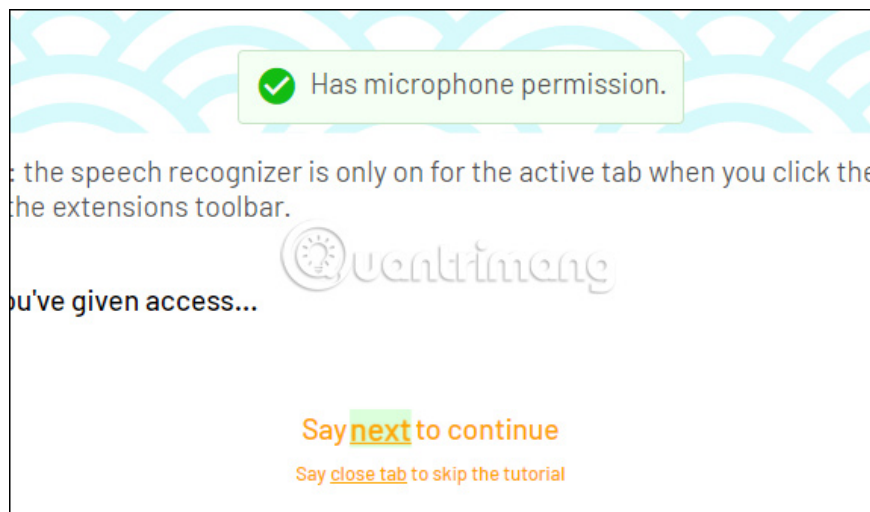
Has microphone permission.

: the speech recognizer is only on for the active tab when you click the the extensions toolbar.

Quantrimang

u've given access...

Say next to continue

Say close tab to skip the tutorial